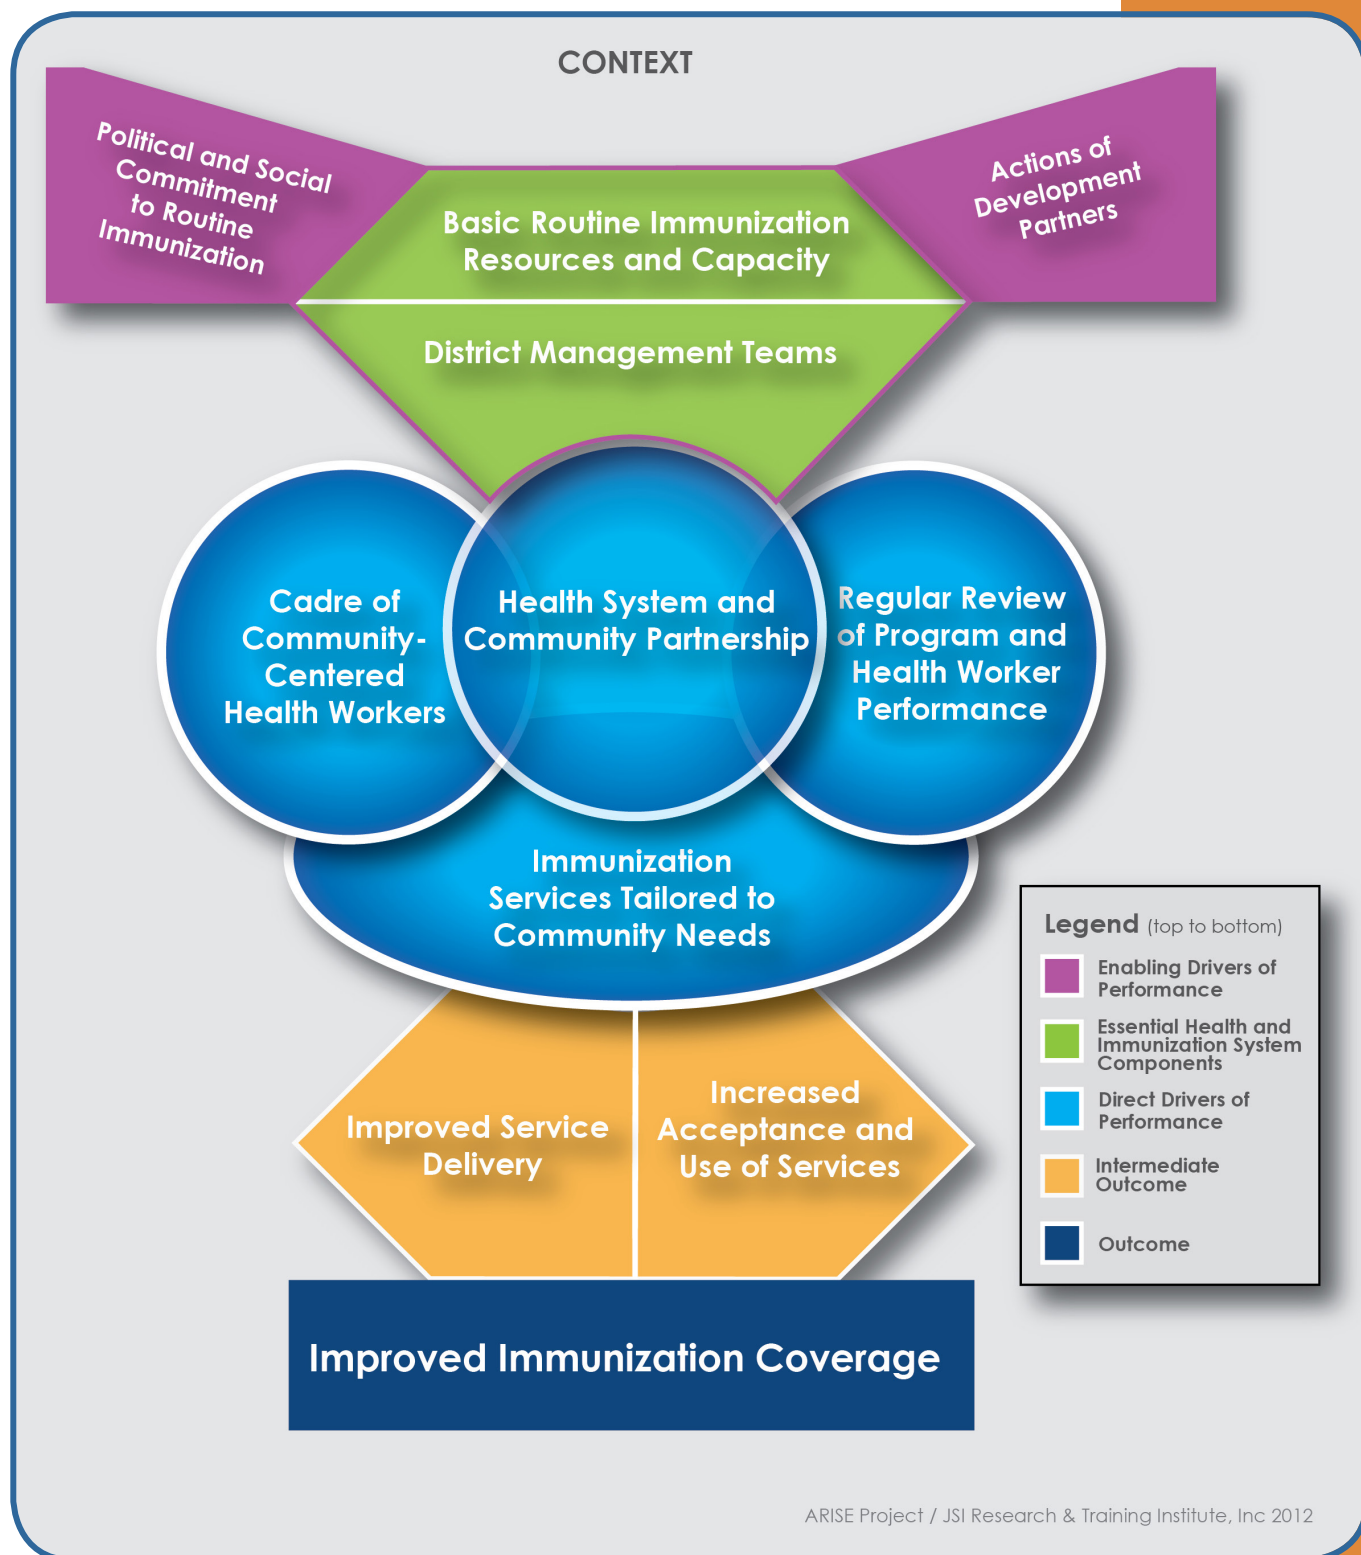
CONTEXT

Political and Social Commitment to Routine Immunization

Basic Routine Immunization Resources and Capacity

Actions of Development Partners

District Management Teams

Cadre of Community-Centered Health Workers

Health System and Community Partnership

Regular Review of Program and Health Worker Performance

Immunization Services Tailored to Community Needs

Improved Service Delivery

Increased Acceptance and Use of Services

Improved Immunization Coverage

Legend (top to bottom)
Enabling Drivers of Performance
Essential Health and Immunization System Components
Direct Drivers of Performance
Intermediate Outcome
Outcome

ARISE Project / JSI Research & Training Institute, Inc 2012